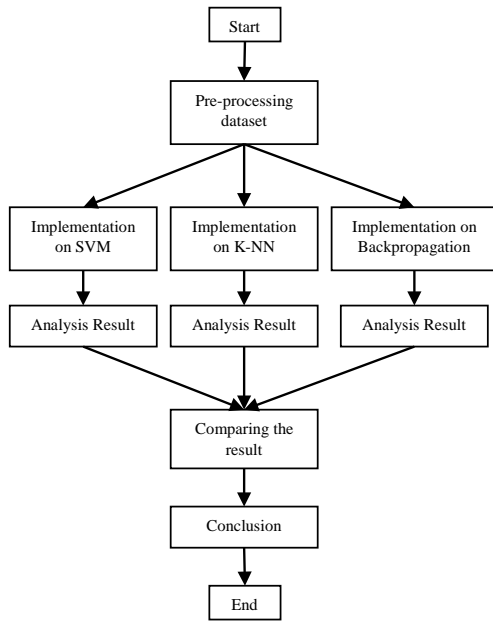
Start

Pre-processing dataset

Implementation on SVM

Implementation on K-NN

Implementation on Backpropagation

Analysis Result

Analysis Result

Analysis Result

Comparing the result

Conclusion

End